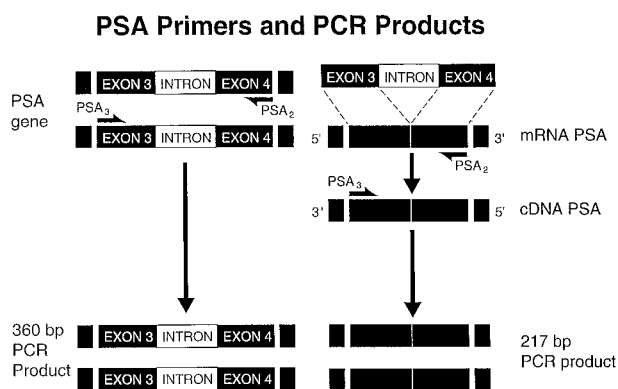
PSA Primers and PCR Products

PSA gene

EXON 3 INTRON EXON 4

$PSA_3$

$PSA_2$

EXON 3 INTRON EXON 4

EXON 3 INTRON EXON 4

5'

3'

mRNA PSA

$PSA_2$

$PSA_3$

3'

5'

cDNA PSA

360 bp PCR Product

EXON 3 INTRON EXON 4

EXON 3 INTRON EXON 4

217 bp PCR product